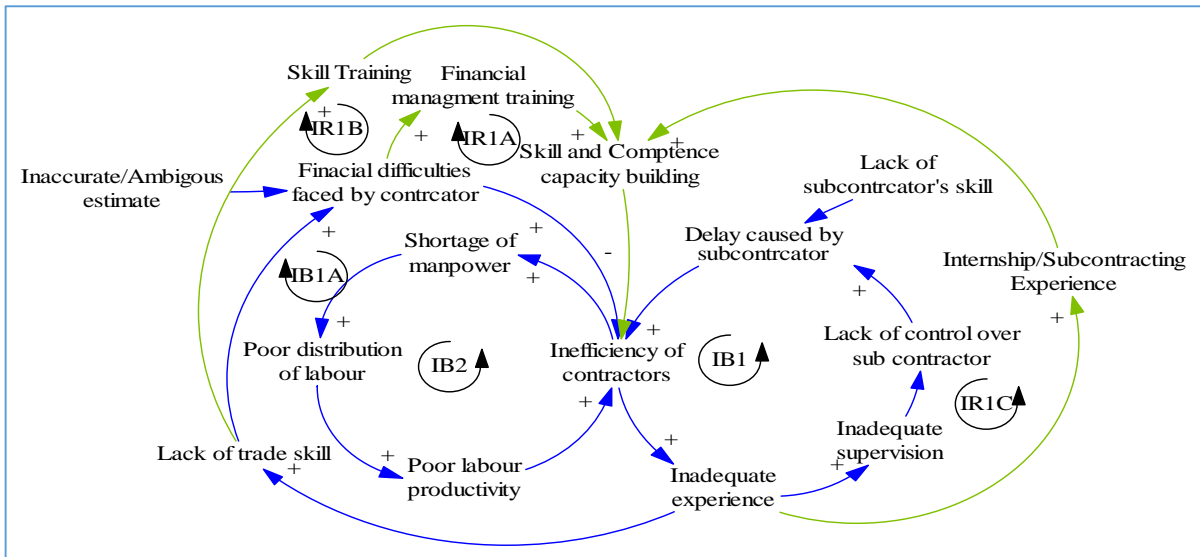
Skill Training

Financial managment training

IR1B

IR1A

Skill and Comptence capacity building

Inaccurate/Ambigous estimate

Finacial difficulties faced by contrcator

Lack of subcontrcator's skill

Delay caused by subcontrcator

Shortage of manpower

IB1A

Internship/Subcontracting Experience

Poor distribution of labour

IB2

Inefficiency of contractors

IB1

Lack of control over sub contractor

IR1C

Inadequate supervision

Lack of trade skill

Poor labour productivity

Inadequate experience

+ + + + - + + + + + + + + + + + + +